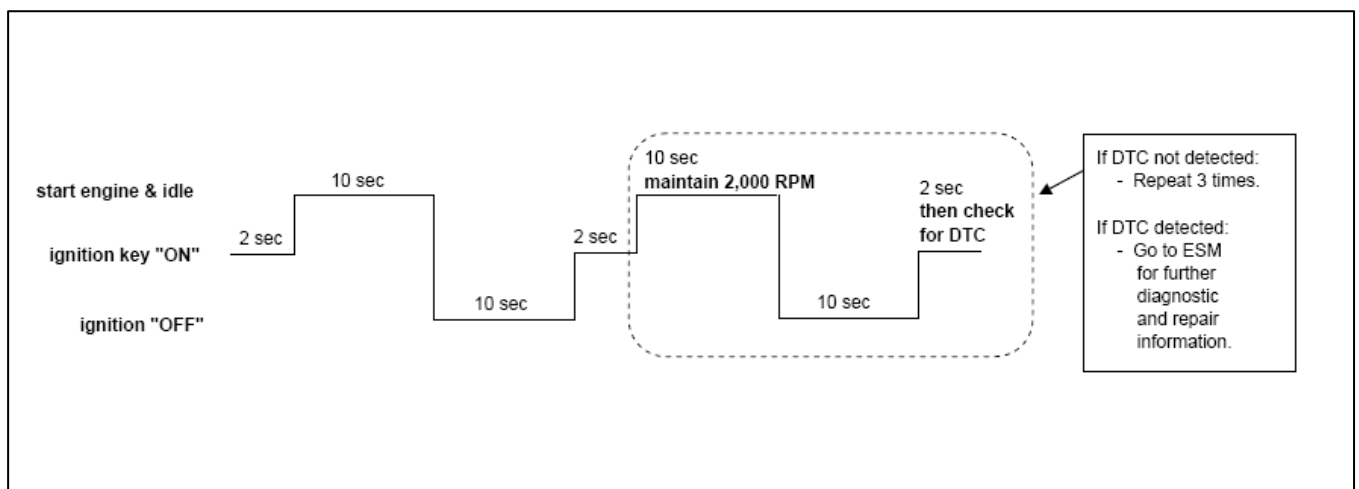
start engine & idle

ignition key "ON"

ignition "OFF"

2 sec

10 sec

10 sec

2 sec

10 sec
maintain 2,000 RPM

10 sec

2 sec
then check
for DTC

If DTC not detected:
- Repeat 3 times.

If DTC detected:
- Go to ESM for further diagnostic and repair information.